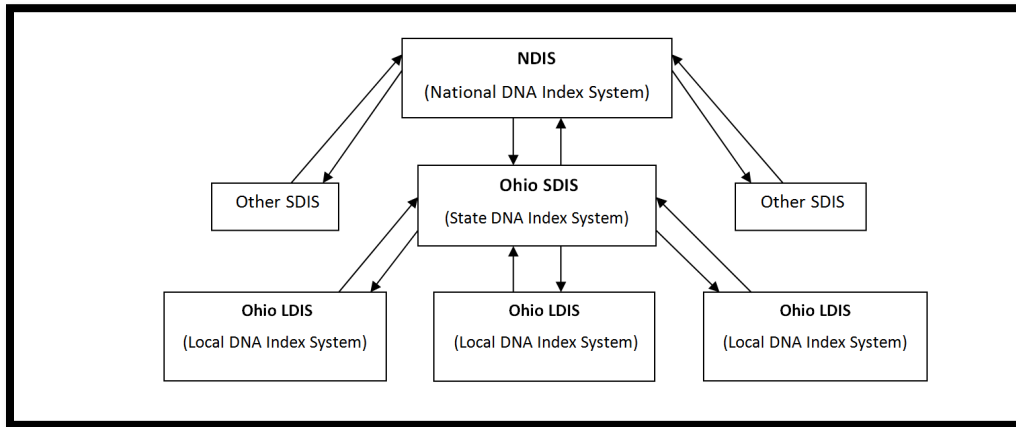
NDIS
(National DNA Index System)

Other SDIS

Ohio SDIS
(State DNA Index System)

Other SDIS

Ohio LDIS
(Local DNA Index System)

Ohio LDIS
(Local DNA Index System)

Ohio LDIS
(Local DNA Index System)